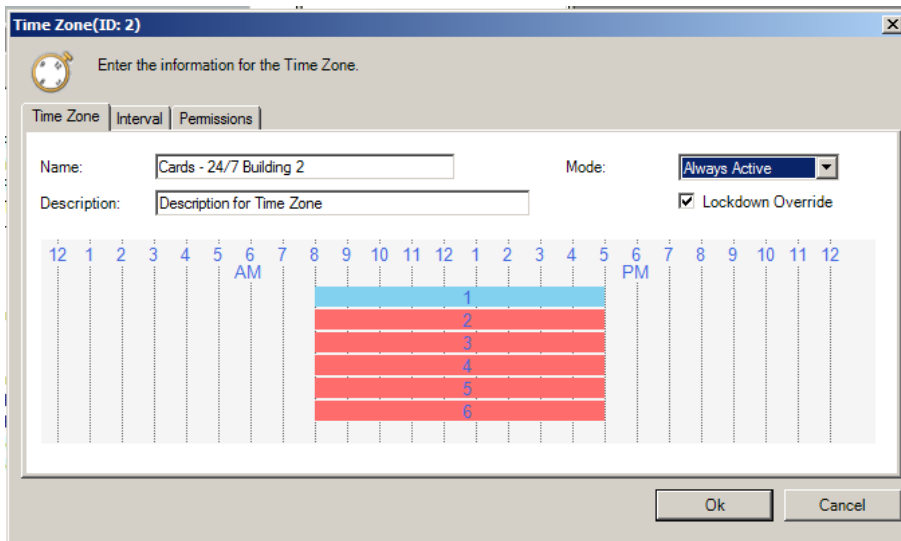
Time Zone(ID: 2)

X

Enter the information for the Time Zone.

Time Zone | Interval | Permissions

Name: Cards - 24/7 Building 2

Mode: Always Active

Description: Description for Time Zone

Lockdown Override

12 1 2 3 4 5 6 AM 7 8 9 10 11 12 1 2 3 4 5 6 PM 7 8 9 10 11 12

1
2
3
4
5
6

Ok

Cancel